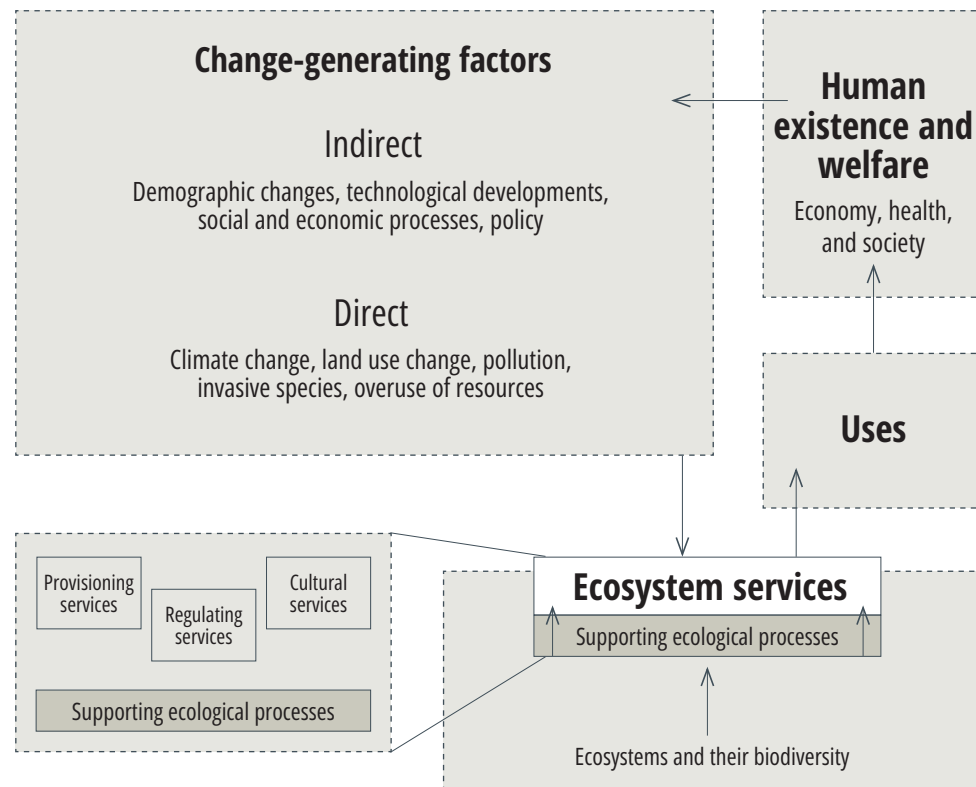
Change-generating factors

Indirect

Demographic changes, technological developments, social and economic processes, policy

Direct

Climate change, land use change, pollution, invasive species, overuse of resources

Human existence and welfare

Economy, health, and society

Uses

Provisioning services

Regulating services

Cultural services

Supporting ecological processes

Ecosystem services

Supporting ecological processes

Ecosystems and their biodiversity